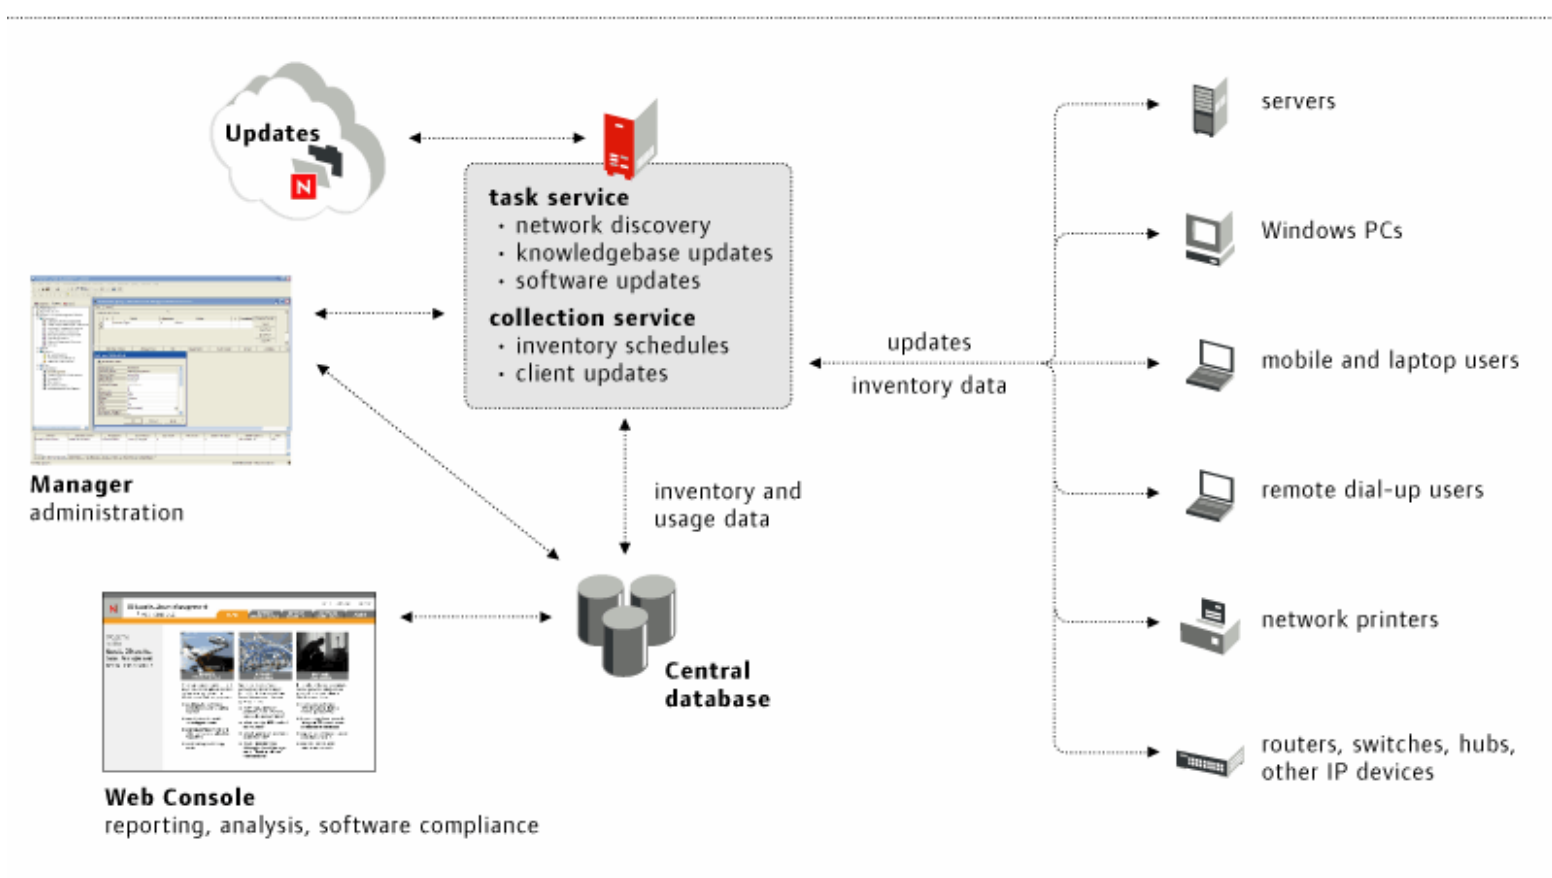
Updates

N

task service
• network discovery
• knowledgebase updates
• software updates
collection service
• inventory schedules
• client updates

Manager
administration

updates
inventory data

inventory and
usage data

Central
database

Web Console
reporting, analysis, software compliance

servers

Windows PCs

mobile and laptop users

remote dial-up users

network printers

routers, switches, hubs,
other IP devices